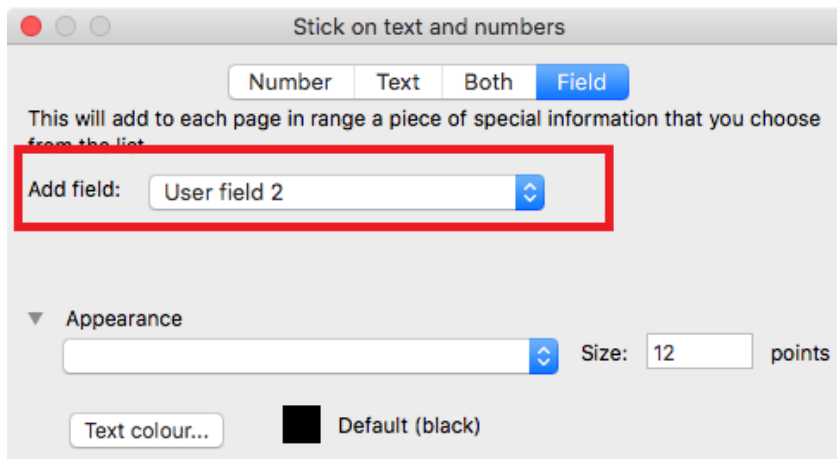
Stick on text and numbers

Number Text Both Field

This will add to each page in range a piece of special information that you choose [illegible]

Add field: User field 2

Appearance

Size: 12 points

Text colour... Default (black)